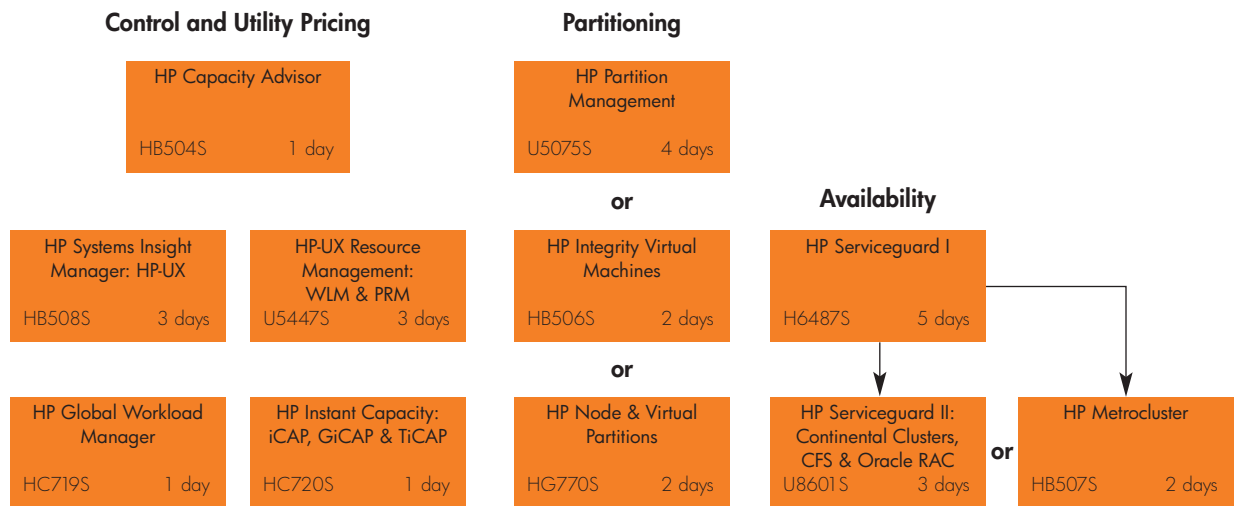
Control and Utility Pricing

HP Capacity Advisor
HB504S 1 day

HP Systems Insight Manager: HP-UX
HB508S 3 days

HP-UX Resource Management: WLM & PRM
U5447S 3 days

HP Global Workload Manager
HC719S 1 day

HP Instant Capacity: iCAP, GiCAP & TiCAP
HC720S 1 day

Partitioning

HP Partition Management
U5075S 4 days

or

HP Integrity Virtual Machines
HB506S 2 days

or

HP Node & Virtual Partitions
HG770S 2 days

Availability

HP Serviceguard I
H6487S 5 days

HP Serviceguard II: Continental Clusters, CFS & Oracle RAC
U8601S 3 days

or

HP Metrocluster
HB507S 2 days